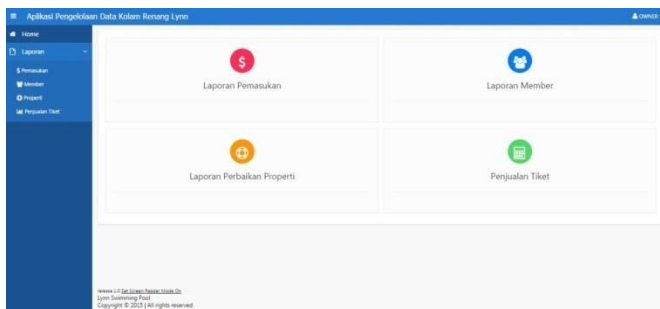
Aplikasi Pengelolaan Data Kolam Renang Lynn

OWNER

Home

Laporan

Pemasukan

Member

Properti

Penjualan Tiket

$

Laporan Pemasukan

Laporan Member

Laporan Perbaikan Properti

Penjualan Tiket

release 1.0 Get Screen Reader Mode On
Lynn Swimming Pool
Copyright © 2015 | All rights reserved